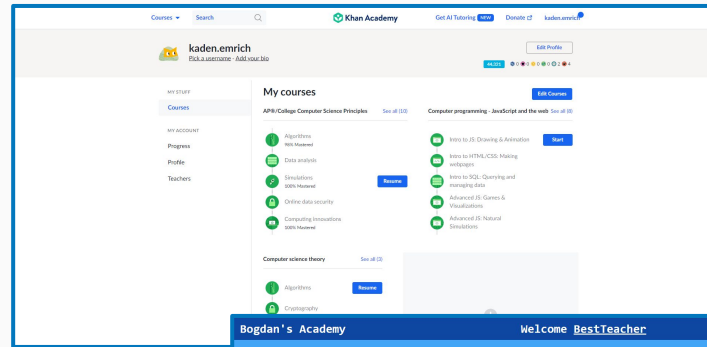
Courses ▾ Search

Khan Academy

Get AI Tutoring NEW Donate kaden.emrich

kaden.emrich
Pick a username · Add your bio

Edit Profile

44,323 0 0 0 0 2 4

MY STUFF
Courses

MY ACCOUNT
Progress
Profile
Teachers

My courses

Edit Courses

AP®/College Computer Science Principles See all (10)

Algorithms
96% Mastered

Data analysis

Simulations
100% Mastered

Resume

Online data security

Computing innovations
100% Mastered

Computer programming - JavaScript and the web See all (8)

Intro to JS: Drawing & Animation

Start

Intro to HTML/CSS: Making webpages

Intro to SQL: Querying and managing data

Advanced JS: Games & Visualizations

Advanced JS: Natural Simulations

Computer science theory See all (3)

Algorithms

Resume

Cryptography

Bogdan's Academy Welcome BestTeacher